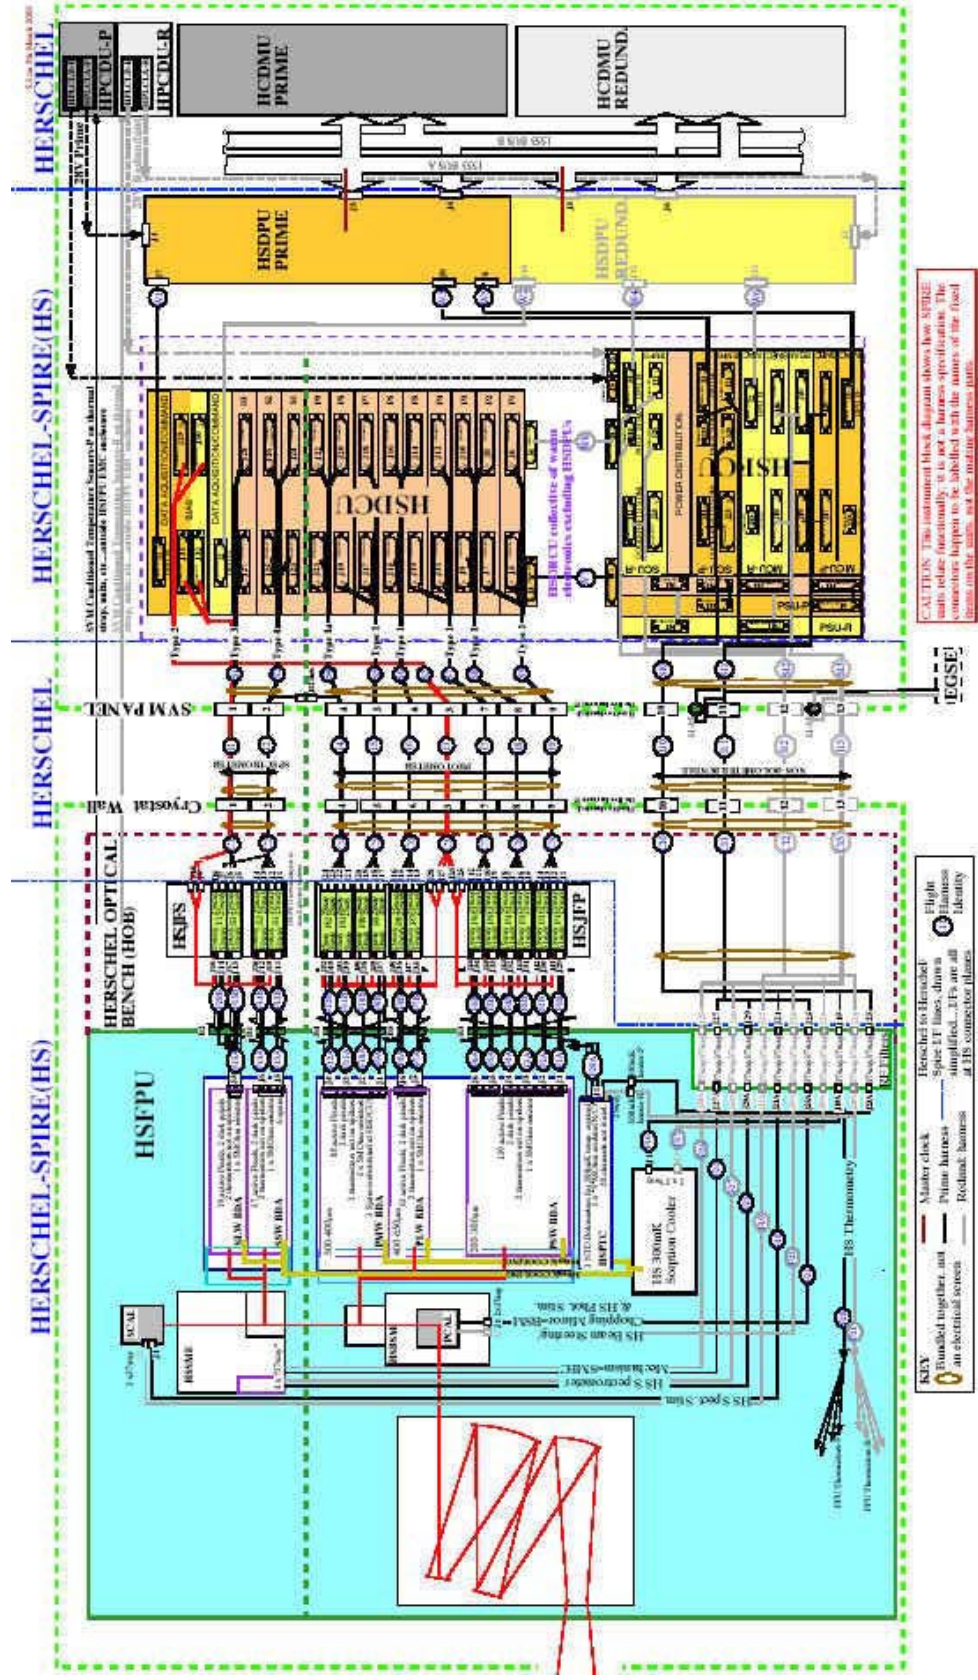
HERSCHEL
HERSCHEL-SPIRE(HS)
HERSCHEL
HERSCHEL-SPIRE(HS)
HCDMU PRIME
HCDMU REDUND.
HPCDU-P
HPCDU-R
HSDPU PRIME
HSDPU REDUND.
HSDCU
HSFCU
POWER DISTRIBUTION
PSU-P
PSU-R
DATA ACQUISITION/COMMAND
SVM PANEL
Cryostat Wall
HERSCHEL OPTICAL BENCH (HOB)
HSJFS
HSJFP
HSFPU
SSW BDA
PSW BDA
PMW BDA
PLW BDA
HSFTC
HS 300mK Sorption Cooler
HS Thermometry
HSMEC
HSBSM
SCAL
PCAL
HS Beam Steering Mirror=BSM Chopping Mirror & HS Phot. Stim.
HS Spectrometer Mechanism=SMEC
HS Spect. Stim.
EGSE
RF Filters
KEY
Bundled together, not an electrical screen
Master clock
Prime harness
Redund. harness
Herschel to Herschel-Spire I/F lines, drawn simplified...I/Fs are all at HS connector planes
Flight Harness Identity
CAUTION: This instrument block diagram shows how SPIRE units relate functionally; it is not a harness specification. The connectors happen to be labelled with the names of the fixed items on the units, not the mating harness parts.
HSDCU collective of warm electronics excluding HSDPUs
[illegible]